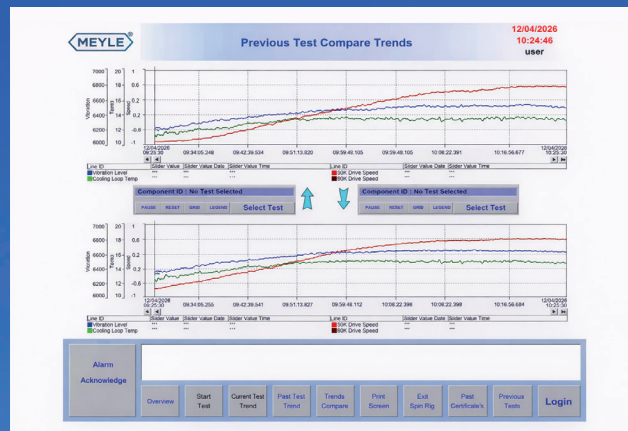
MEYLE

Previous Test Compare Trends

12/04/2026
10:24:46
user

7000 20 1
6800 18 0.6
6600 16 0.2
6400 14 -0.2
6200 12 -0.6
6000 10 -1

Vibration

12/04/2026 09:26:39 | 09:34:05.248 | 09:42:39.534 | 09:51:13.820 | 09:59:48.105 | 10:08:22.391 | 10:16:56.677 | 12/04/2026 10:25:30

| Line ID | Slider Value | Slider Value Date | Slider Value Time | Line ID | Slider Value | Slider Value Date | Slider Value Time |
|---|---|---|---|---|---|---|---|
| Vibration Level | *** | *** | *** | 30K Drive Speed | *** | *** | *** |
| Cooling Loop Temp | *** | *** | *** | 90K Drive Speed | *** | *** | *** |

Component ID : No Test Selected
PAUSE RESET GRID LEGEND Select Test

Component ID : No Test Selected
PAUSE RESET GRID LEGEND Select Test

7000 20 1
6800 18 0.6
6600 16 0.2
6400 14 -0.2
6200 12 -0.6
6000 10 -1

Vibration

12/04/2026 09:25:30 | 09:34:05.255 | 09:42:39.541 | 09:51:13.827 | 09:59:48.112 | 10:08:22.398 | 10:08:22.398 | 10:16:56.684 | 12/04/2026 10:25:30

| Line ID | Slider Value | Slider Value Date | Slider Value Time | Line ID | Slider Value | Slider Value Date | Slider Value Time |
|---|---|---|---|---|---|---|---|
| Vibration Level | *** | *** | *** | 30K Drive Speed | *** | *** | *** |
| Cooling Loop Temp | *** | *** | *** | 90K Drive Speed | *** | *** | *** |

Alarm Acknowledge

Overview | Start Test | Current Test Trend | Past Test Trend | Trends Compare | Print Screen | Exit Spin Rig | Past Certificate's | Previous Tests | Login